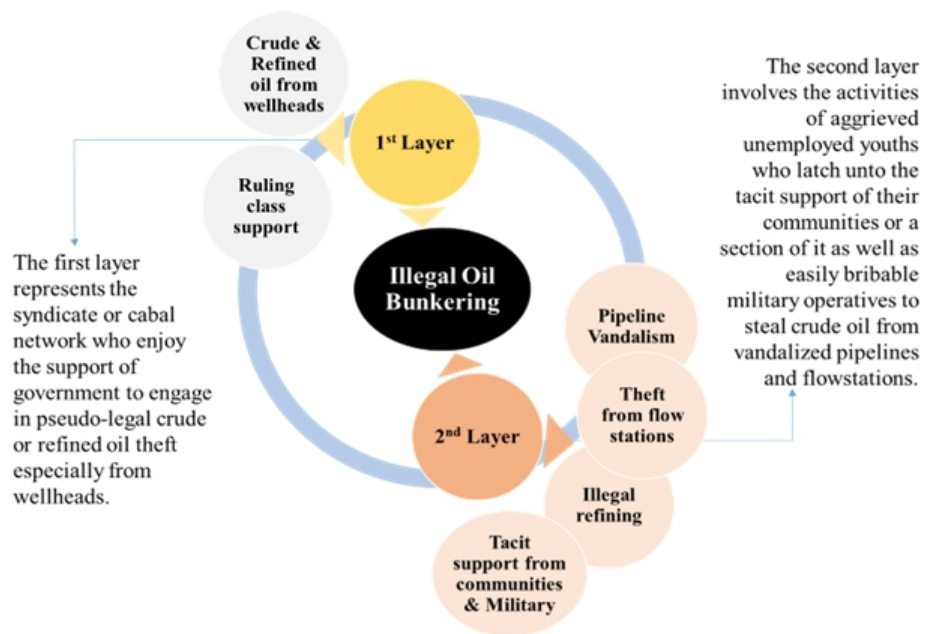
Crude & Refined oil from wellheads

1$^{st}$ Layer

Ruling class support

Illegal Oil Bunkering

The first layer represents the syndicate or cabal network who enjoy the support of government to engage in pseudo-legal crude or refined oil theft especially from wellheads.

The second layer involves the activities of aggrieved unemployed youths who latch unto the tacit support of their communities or a section of it as well as easily bribable military operatives to steal crude oil from vandalized pipelines and flowstations.

Pipeline Vandalism

Theft from flow stations

2$^{nd}$ Layer

Illegal refining

Tacit support from communities & Military